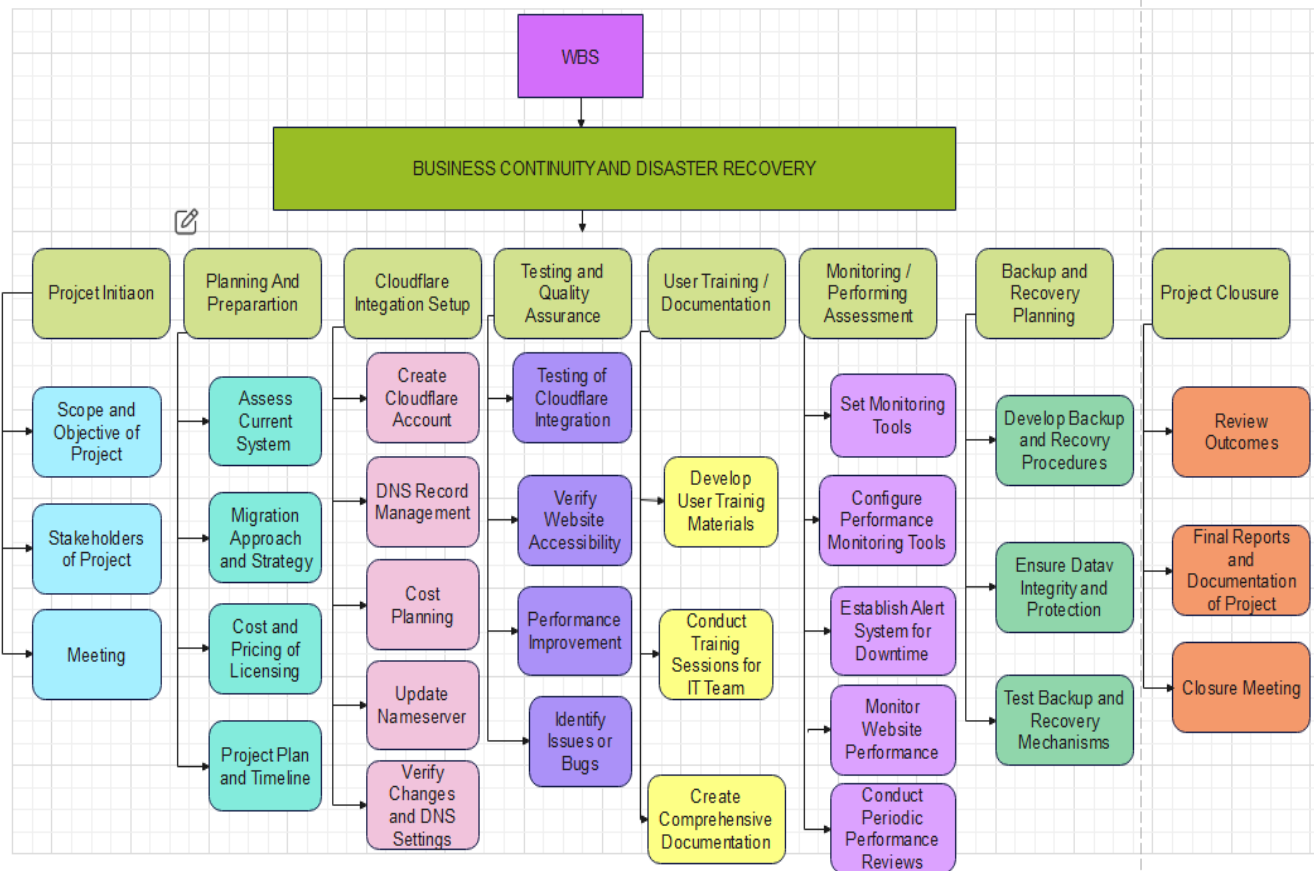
WBS

BUSINESS CONTINUITYAND DISASTER RECOVERY

Projcet Initiaon

Scope and Objective of Project

Stakeholders of Project

Meeting

Planning And Preparartion

Assess Current System

Migration Approach and Strategy

Cost and Pricing of Licensing

Project Plan and Timeline

Cloudflare Integation Setup

Create Cloudflare Account

DNS Record Management

Cost Planning

Update Nameserver

Verify Changes and DNS Settings

Testing and Quality Assurance

Testing of Cloudflare Integration

Verify Website Accessibility

Performance Improvement

Identify Issues or Bugs

User Training / Documentation

Develop User Trainig Materials

Conduct Trainig Sessions for IT Team

Create Comprehensive Documentation

Monitoring / Performing Assessment

Set Monitoring Tools

Configure Performance Monitoring Tools

Establish Alert System for Downtime

Monitor Website Performance

Conduct Periodic Performance Reviews

Backup and Recovery Planning

Develop Backup and Recovry Procedures

Ensure Datav Integrity and Protection

Test Backup and Recovery Mechanisms

Project Clousure

Review Outcomes

Final Reports and Documentation of Project

Closure Meeting